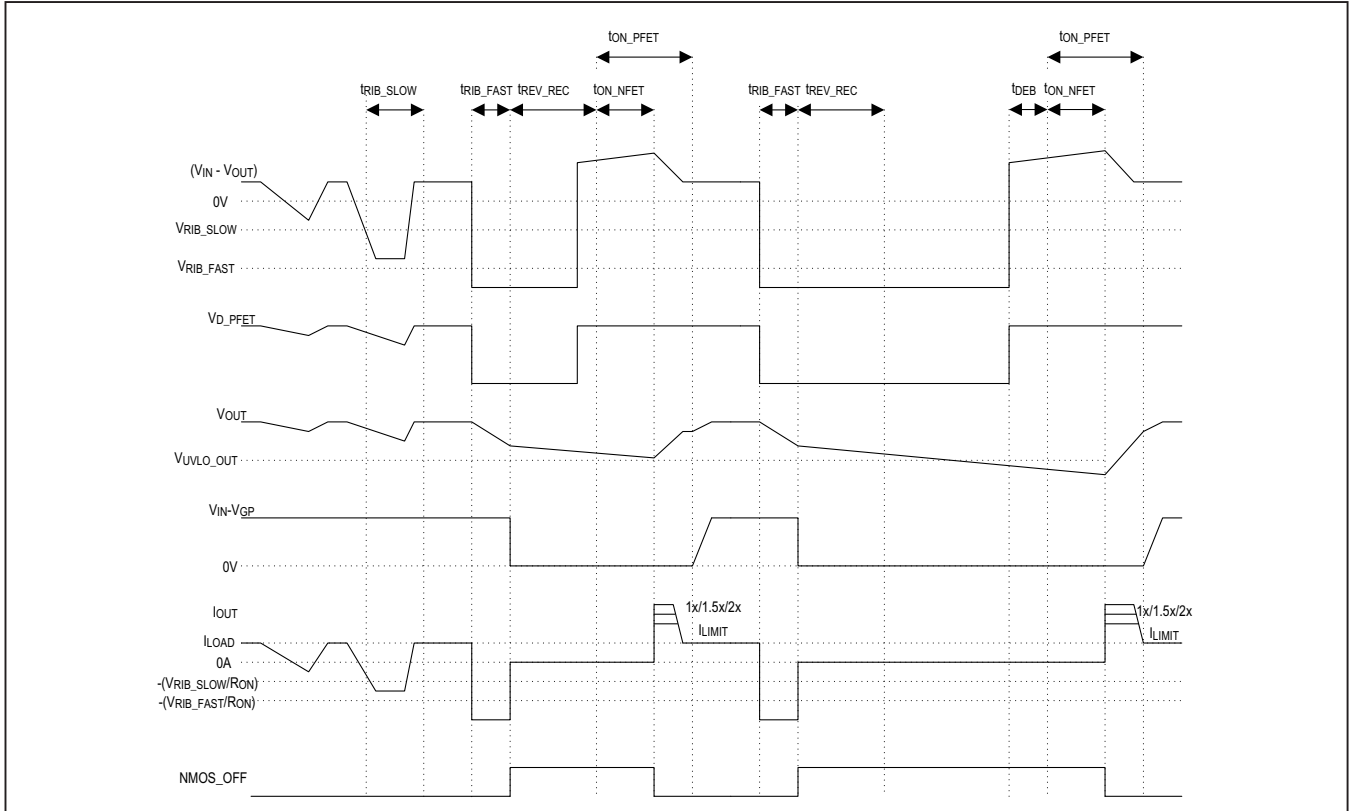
$t_{ON\_PFET}$
$t_{ON\_PFET}$
$t_{RIB\_SLOW}$
$t_{RIB\_FAST}$ $t_{REV\_REC}$ $t_{ON\_NFET}$
$t_{RIB\_FAST}$ $t_{REV\_REC}$
$t_{DEB}$ $t_{ON\_NFET}$

$(V_{IN} - V_{OUT})$
0V
$V_{RIB\_SLOW}$
$V_{RIB\_FAST}$

$V_{D\_PFET}$

$V_{OUT}$
$V_{UVLO\_OUT}$

$V_{IN}$-$V_{GP}$
0V

$I_{OUT}$
$I_{LOAD}$
0A
-($V_{RIB\_SLOW}/R_{ON}$)
-($V_{RIB\_FAST}/R_{ON}$)
1x/1.5x/2x
$I_{LIMIT}$
1x/1.5x/2x
$I_{LIMIT}$

NMOS_OFF